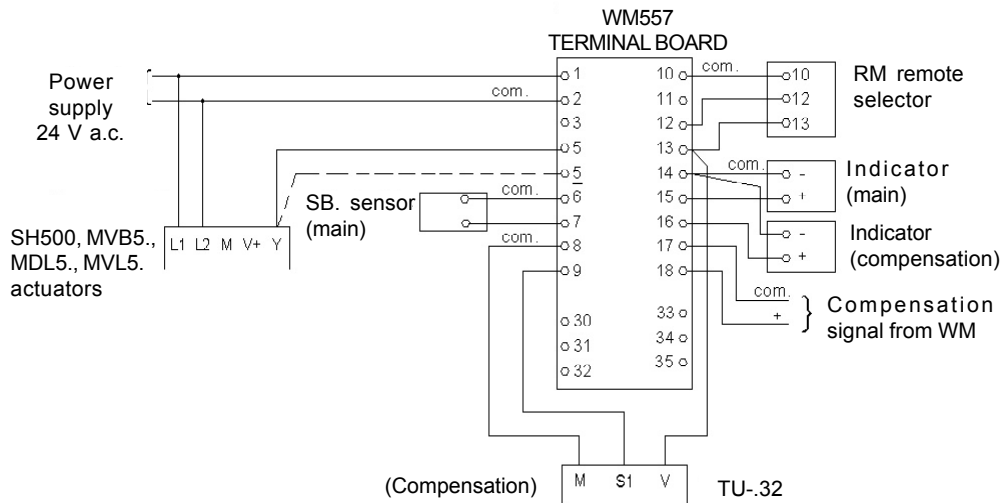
WM557
TERMINAL BOARD

Power supply 24 V a.c.

SH500, MVB5., MDL5., MVL5. actuators

L1 L2 M V+ Y

SB. sensor (main)

1
com. 2
3
5
5
com. 6
7
com. 8
9
30
31
32

10 com.
11
12
13
14
15
16
17
18
33
34
35

10
12
13

RM remote selector

com.
-
+
Indicator (main)

-
+
Indicator (compensation)

com.
+
Compensation signal from WM

M S1 V

(Compensation)

TU-.32